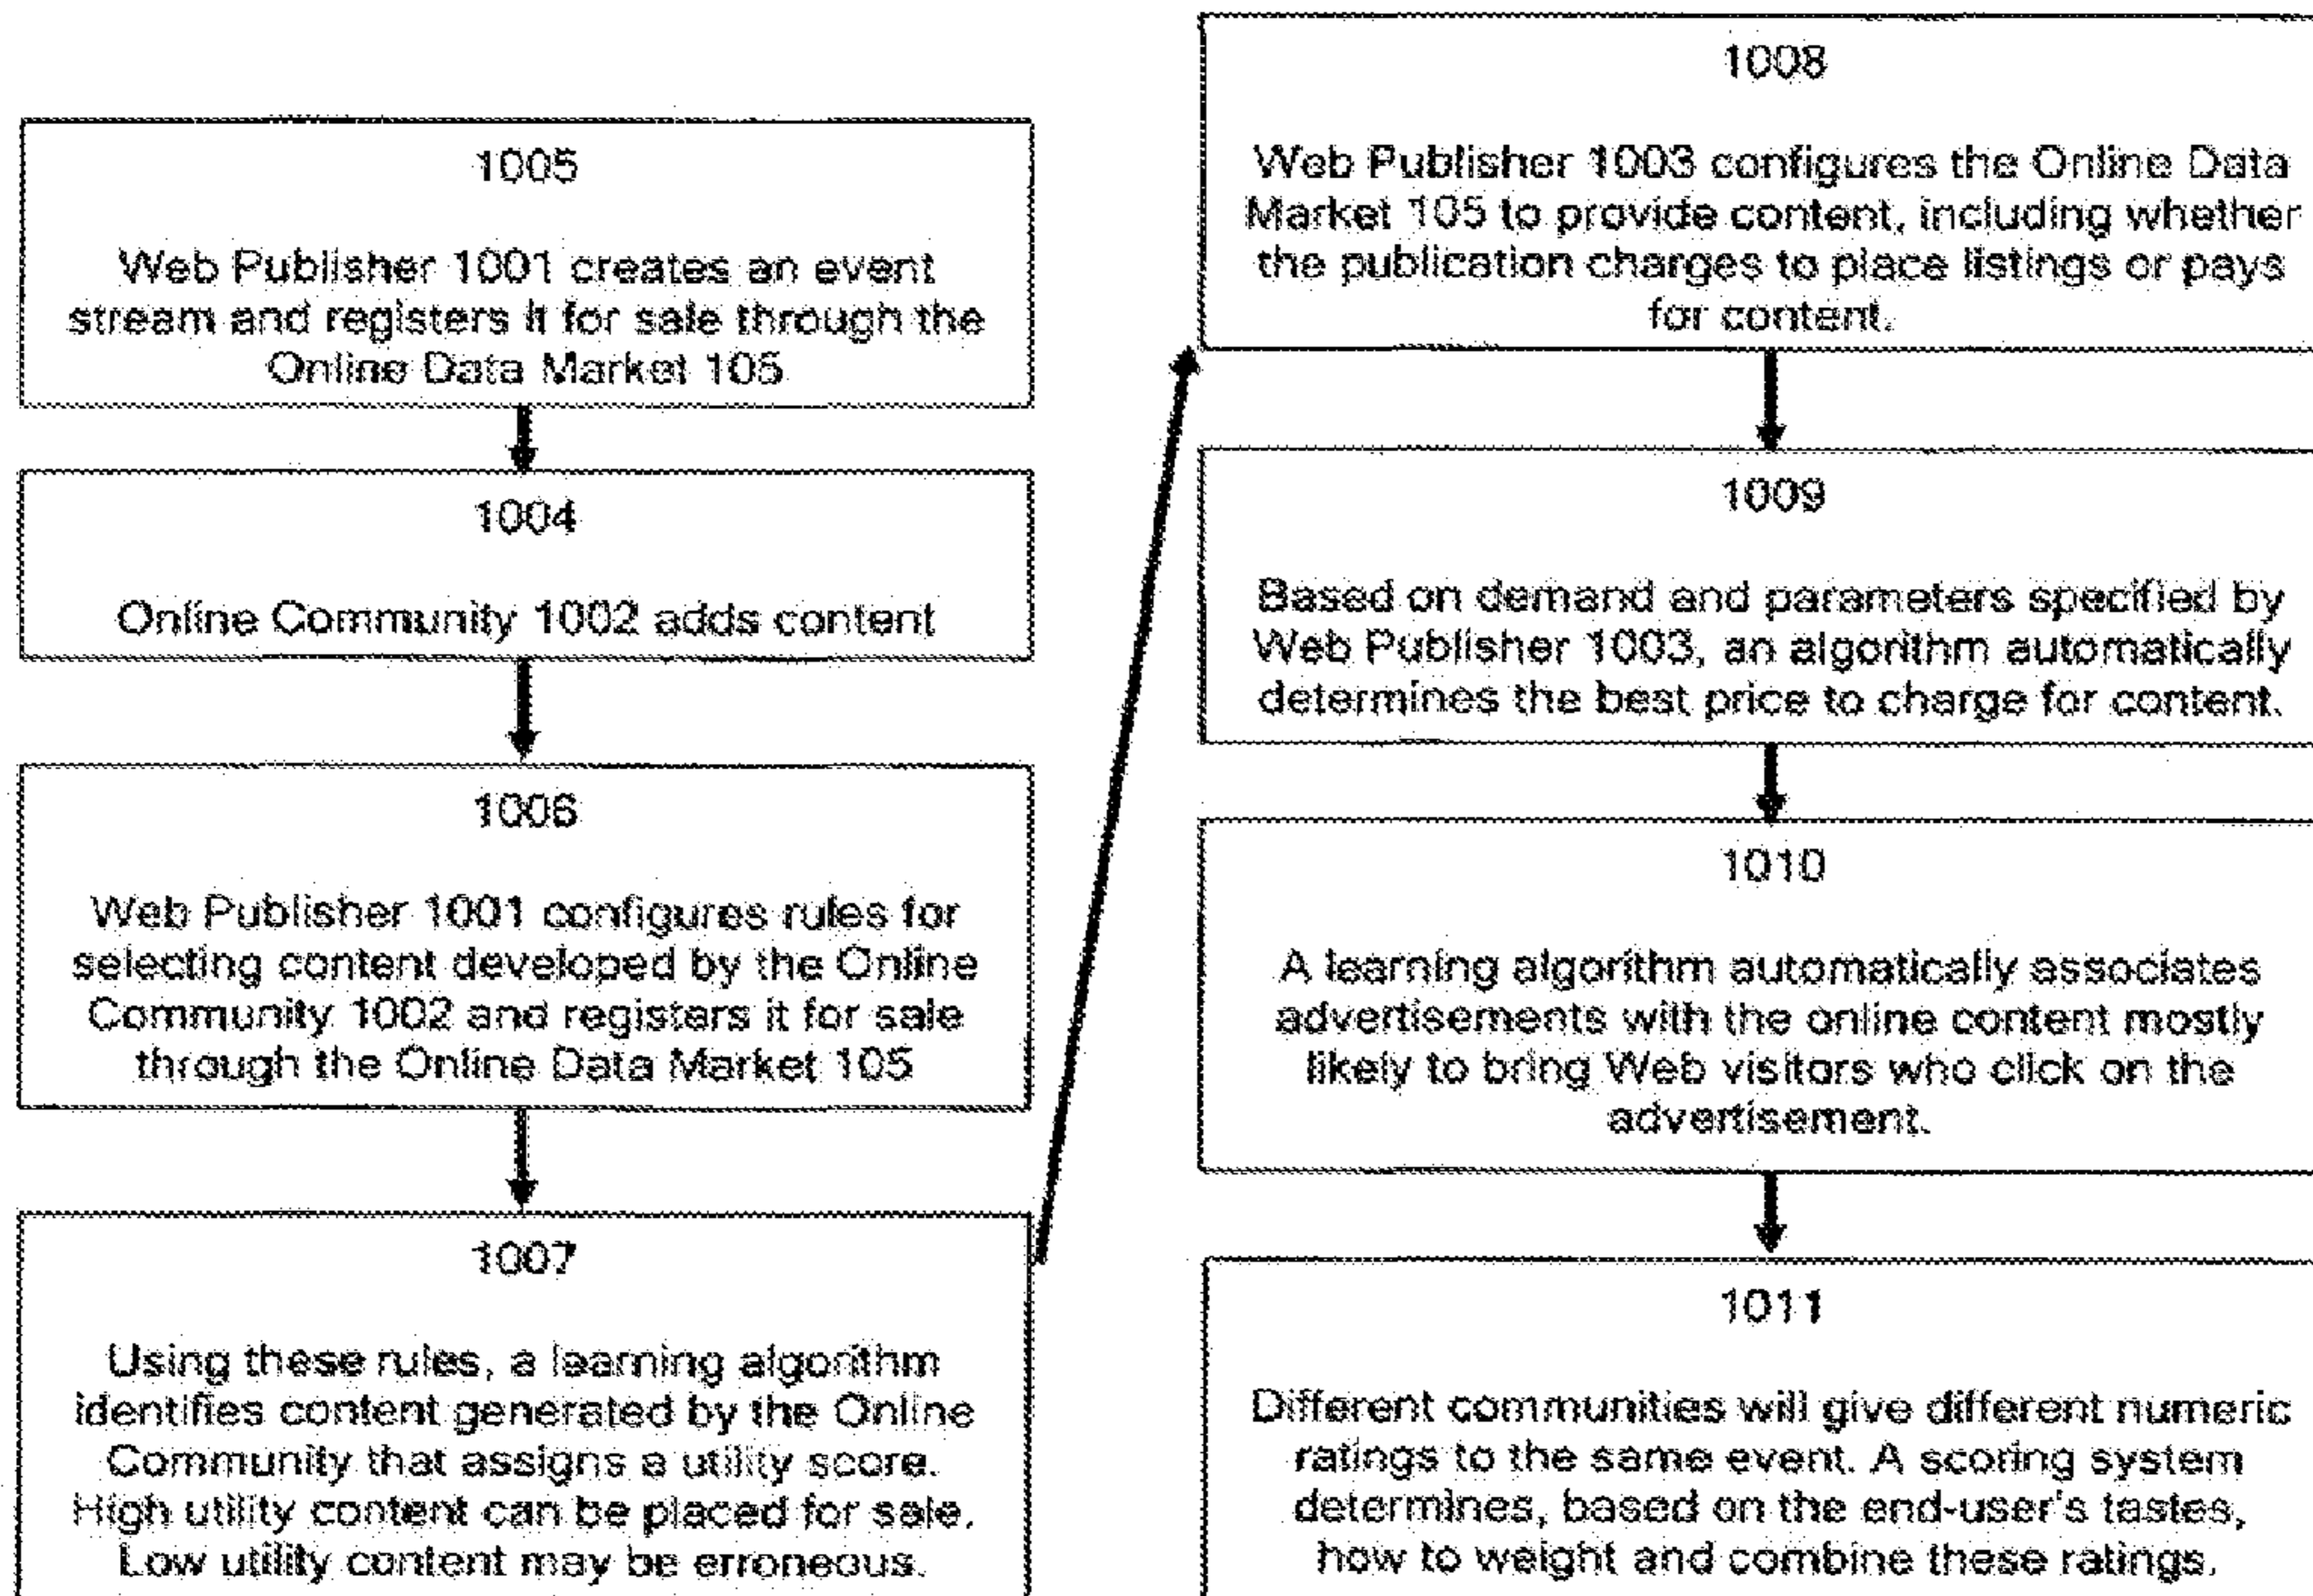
1005

Web Publisher 1001 creates an event stream and registers it for sale through the Online Data Market 105

1004

Online Community 1002 adds content

1006

Web Publisher 1001 configures rules for selecting content developed by the Online Community 1002 and registers it for sale through the Online Data Market 105

1007

Using these rules, a learning algorithm identifies content generated by the Online Community that assigns a utility score. High utility content can be placed for sale. Low utility content may be erroneous.

1008

Web Publisher 1003 configures the Online Data Market 105 to provide content, including whether the publication charges to place listings or pays for content.

1009

Based on demand and parameters specified by Web Publisher 1003, an algorithm automatically determines the best price to charge for content.

1010

A learning algorithm automatically associates advertisements with the online content mostly likely to bring Web visitors who click on the advertisement.

1011

Different communities will give different numeric ratings to the same event. A scoring system determines, based on the end-user's tastes, how to weight and combine these ratings.